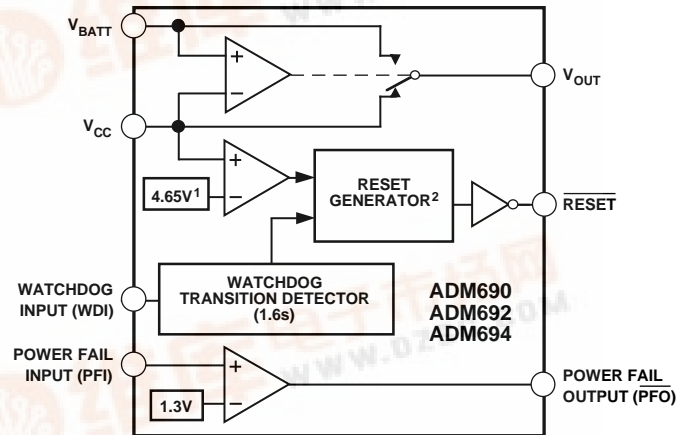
$V_{BATT}$

+

−

$V_{OUT}$

$V_{CC}$

+

$4.65V^1$

−

RESET GENERATOR$^2$

$\overline{RESET}$

WATCHDOG INPUT (WDI)

WATCHDOG TRANSITION DETECTOR (1.6s)

ADM690
ADM692
ADM694

POWER FAIL INPUT (PFI)

+

1.3V

−

POWER FAIL OUTPUT ($\overline{PFO}$)